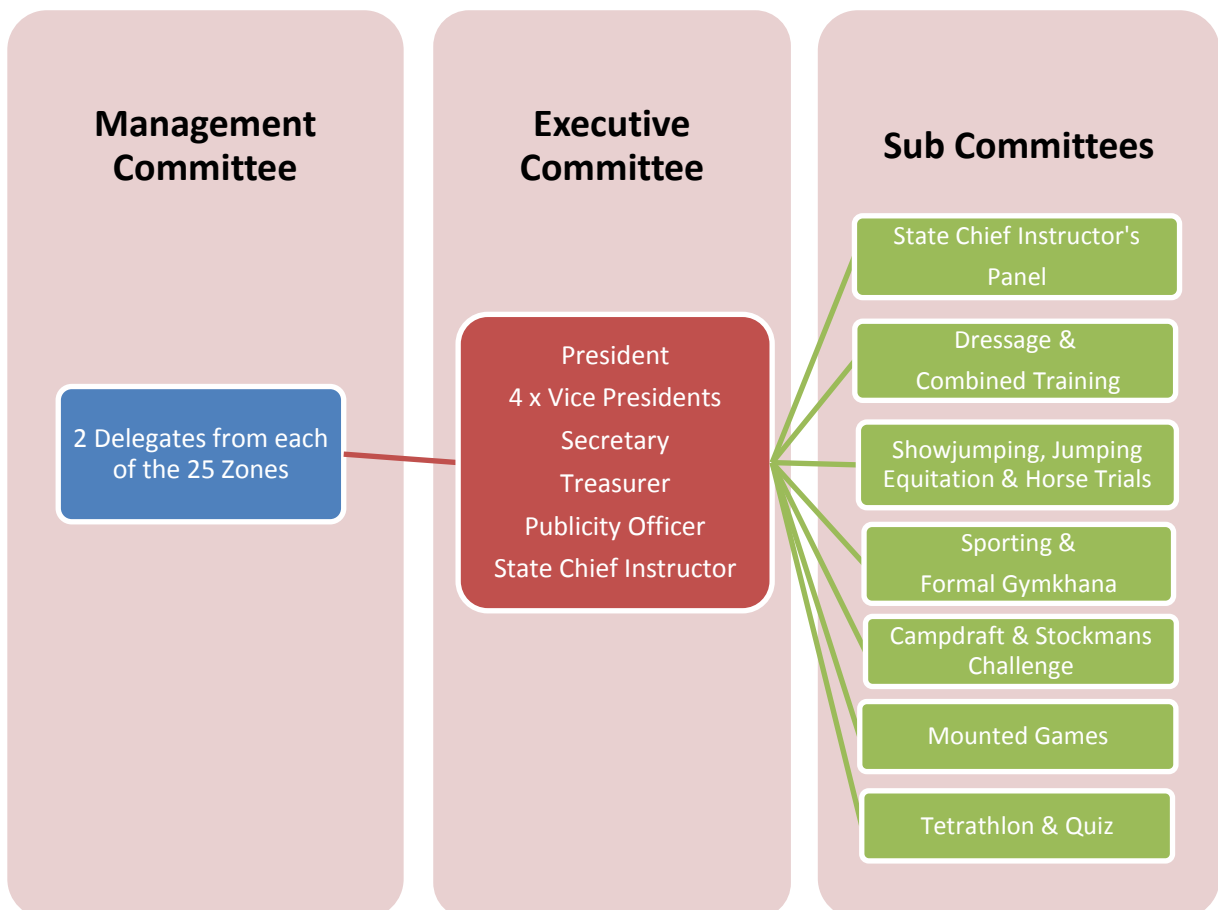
Management Committee

2 Delegates from each of the 25 Zones

Executive Committee

President
4 x Vice Presidents
Secretary
Treasurer
Publicity Officer
State Chief Instructor

Sub Committees

State Chief Instructor's Panel

Dressage & Combined Training

Showjumping, Jumping Equitation & Horse Trials

Sporting & Formal Gymkhana

Campdraft & Stockmans Challenge

Mounted Games

Tetrathlon & Quiz